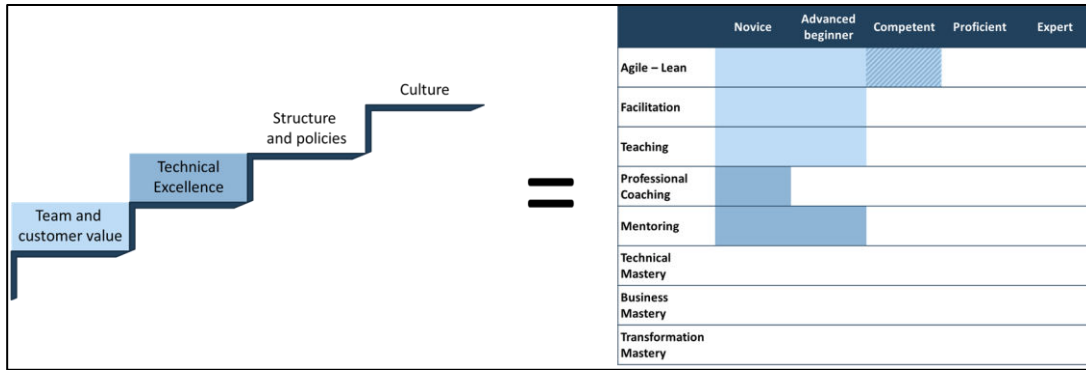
Culture

Structure and policies

Technical Excellence

Team and customer value

=

| | Novice | Advanced beginner | Competent | Proficient | Expert |
|---|---|---|---|---|---|
| Agile – Lean | | | | | |
| Facilitation | | | | | |
| Teaching | | | | | |
| Professional Coaching | | | | | |
| Mentoring | | | | | |
| Technical Mastery | | | | | |
| Business Mastery | | | | | |
| Transformation Mastery | | | | | |